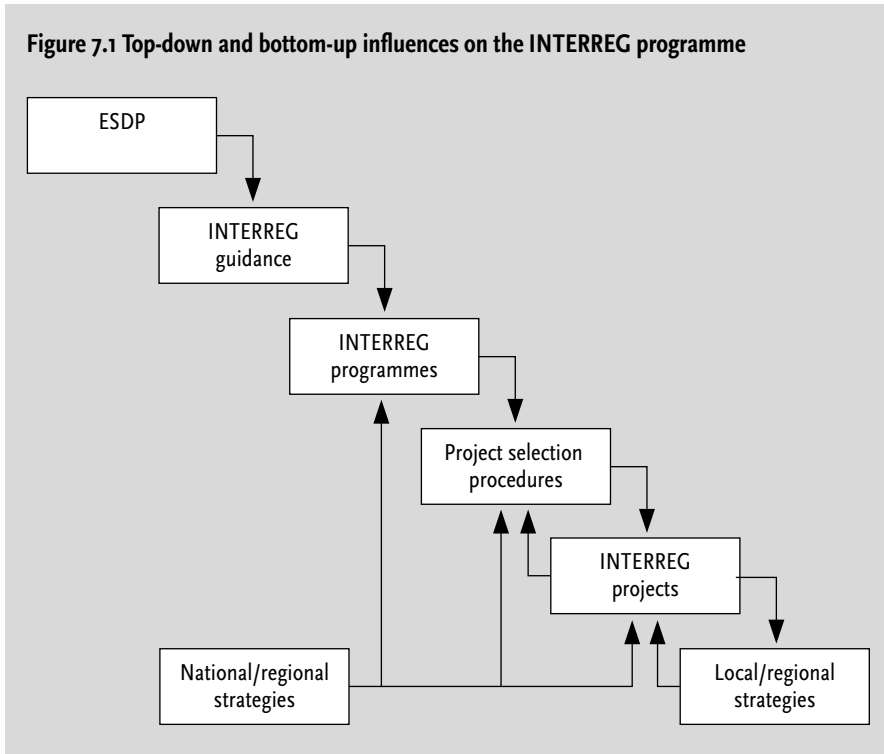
Figure 7.1 Top-down and bottom-up influences on the INTERREG programme

ESDP

INTERREG guidance

INTERREG programmes

Project selection procedures

INTERREG projects

National/regional strategies

Local/regional strategies